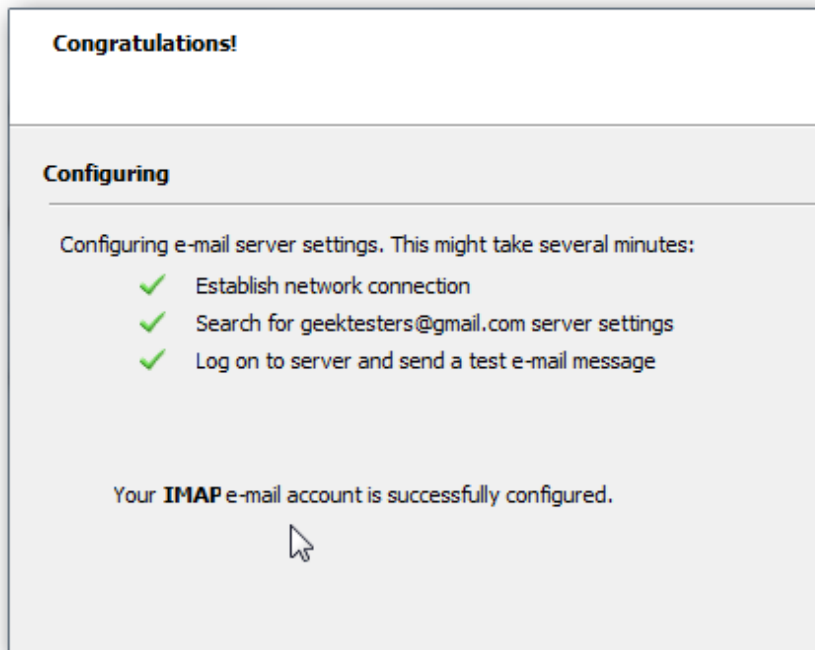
Congratulations!

Configuring

Configuring e-mail server settings. This might take several minutes:

Establish network connection

Search for geektesters@gmail.com server settings

Log on to server and send a test e-mail message

Your IMAP e-mail account is successfully configured.